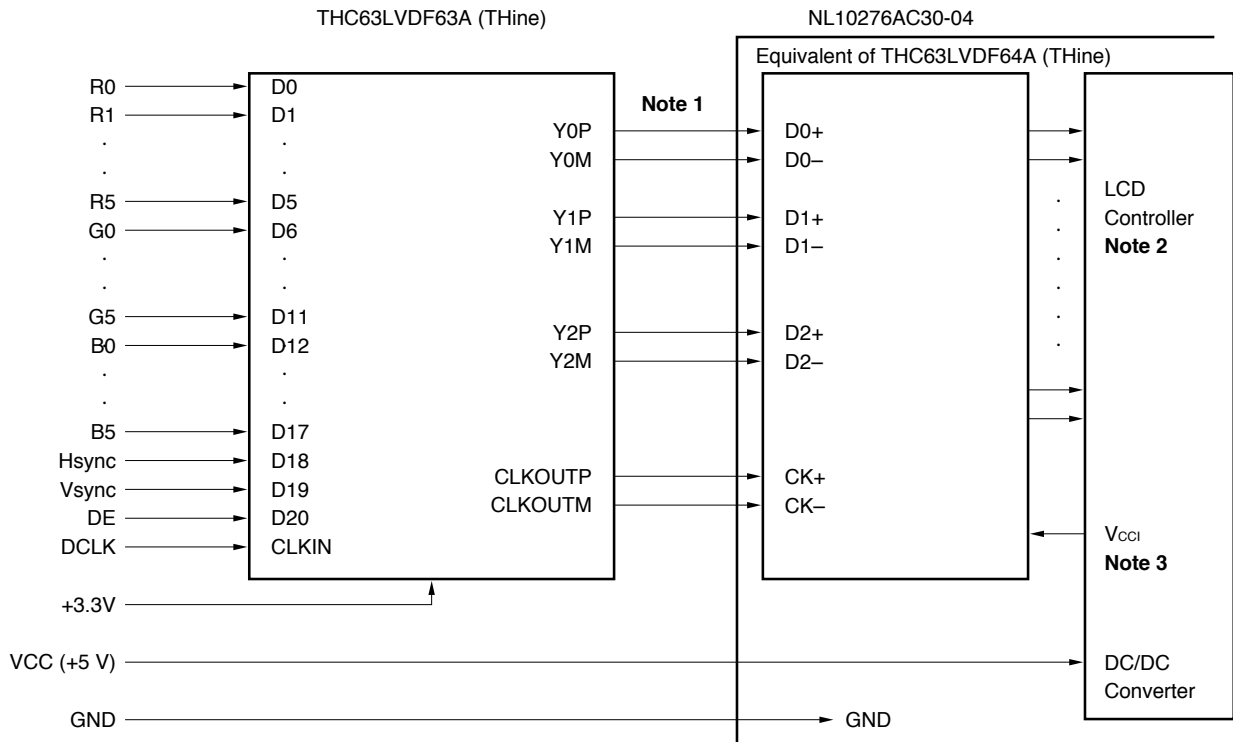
THC63LVDF63A (THine)

NL10276AC30-04

Equivalent of THC63LVDF64A (THine)

R0
R1
.
.
R5
G0
.
.
G5
B0
.
.
B5
Hsync
Vsync
DE
DCLK

D0
D1
.
.
D5
D6
.
.
D11
D12
.
.
D17
D18
D19
D20
CLKIN

Note 1

Y0P
Y0M
Y1P
Y1M
Y2P
Y2M
CLKOUTP
CLKOUTM

D0+
D0–
D1+
D1–
D2+
D2–
CK+
CK–

LCD
Controller
**Note 2**

$V_{CCI}$
**Note 3**

+3.3V

VCC (+5 V)

DC/DC
Converter

GND

GND